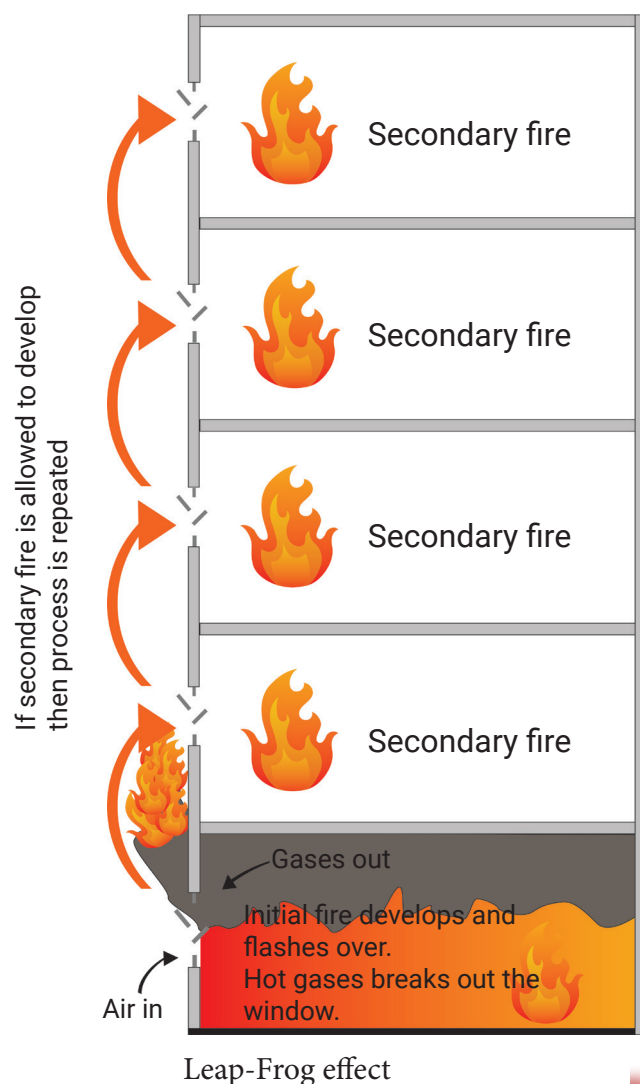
If secondary fire is allowed to develop then process is repeated

Secondary fire

Secondary fire

Secondary fire

Secondary fire

Gases out

Initial fire develops and flashes over.
Hot gases breaks out the window.

Air in

Leap-Frog effect